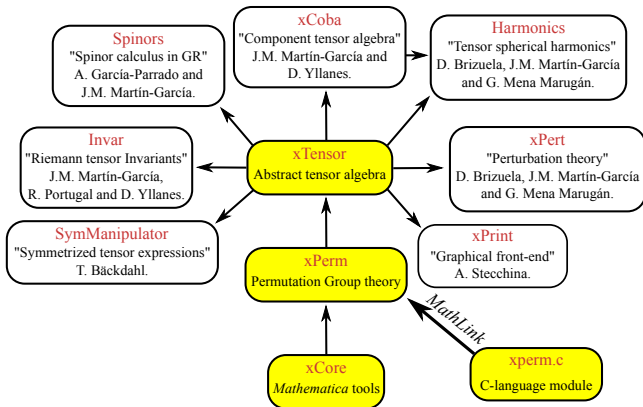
Spinors
"Spinor calculus in GR"
A. García-Parrado and J.M. Martín-García.

xCoba
"Component tensor algebra"
J.M. Martín-García and D. Yllanes.

Harmonics
"Tensor spherical harmonics"
D. Brizuela, J.M. Martín-García and G. Mena Marugán.

Invar
"Riemann tensor Invariants"
J.M. Martín-García, R. Portugal and D. Yllanes.

xTensor
Abstract tensor algebra

xPert
"Perturbation theory"
D. Brizuela, J.M. Martín-García and G. Mena Marugán.

SymManipulator
"Symmetrized tensor expressions"
T. Bäckdahl.

xPerm
Permutation Group theory

xPrint
"Graphical front-end"
A. Stecchina.

MathLink

xCore
Mathematica tools

xperm.c
C-language module